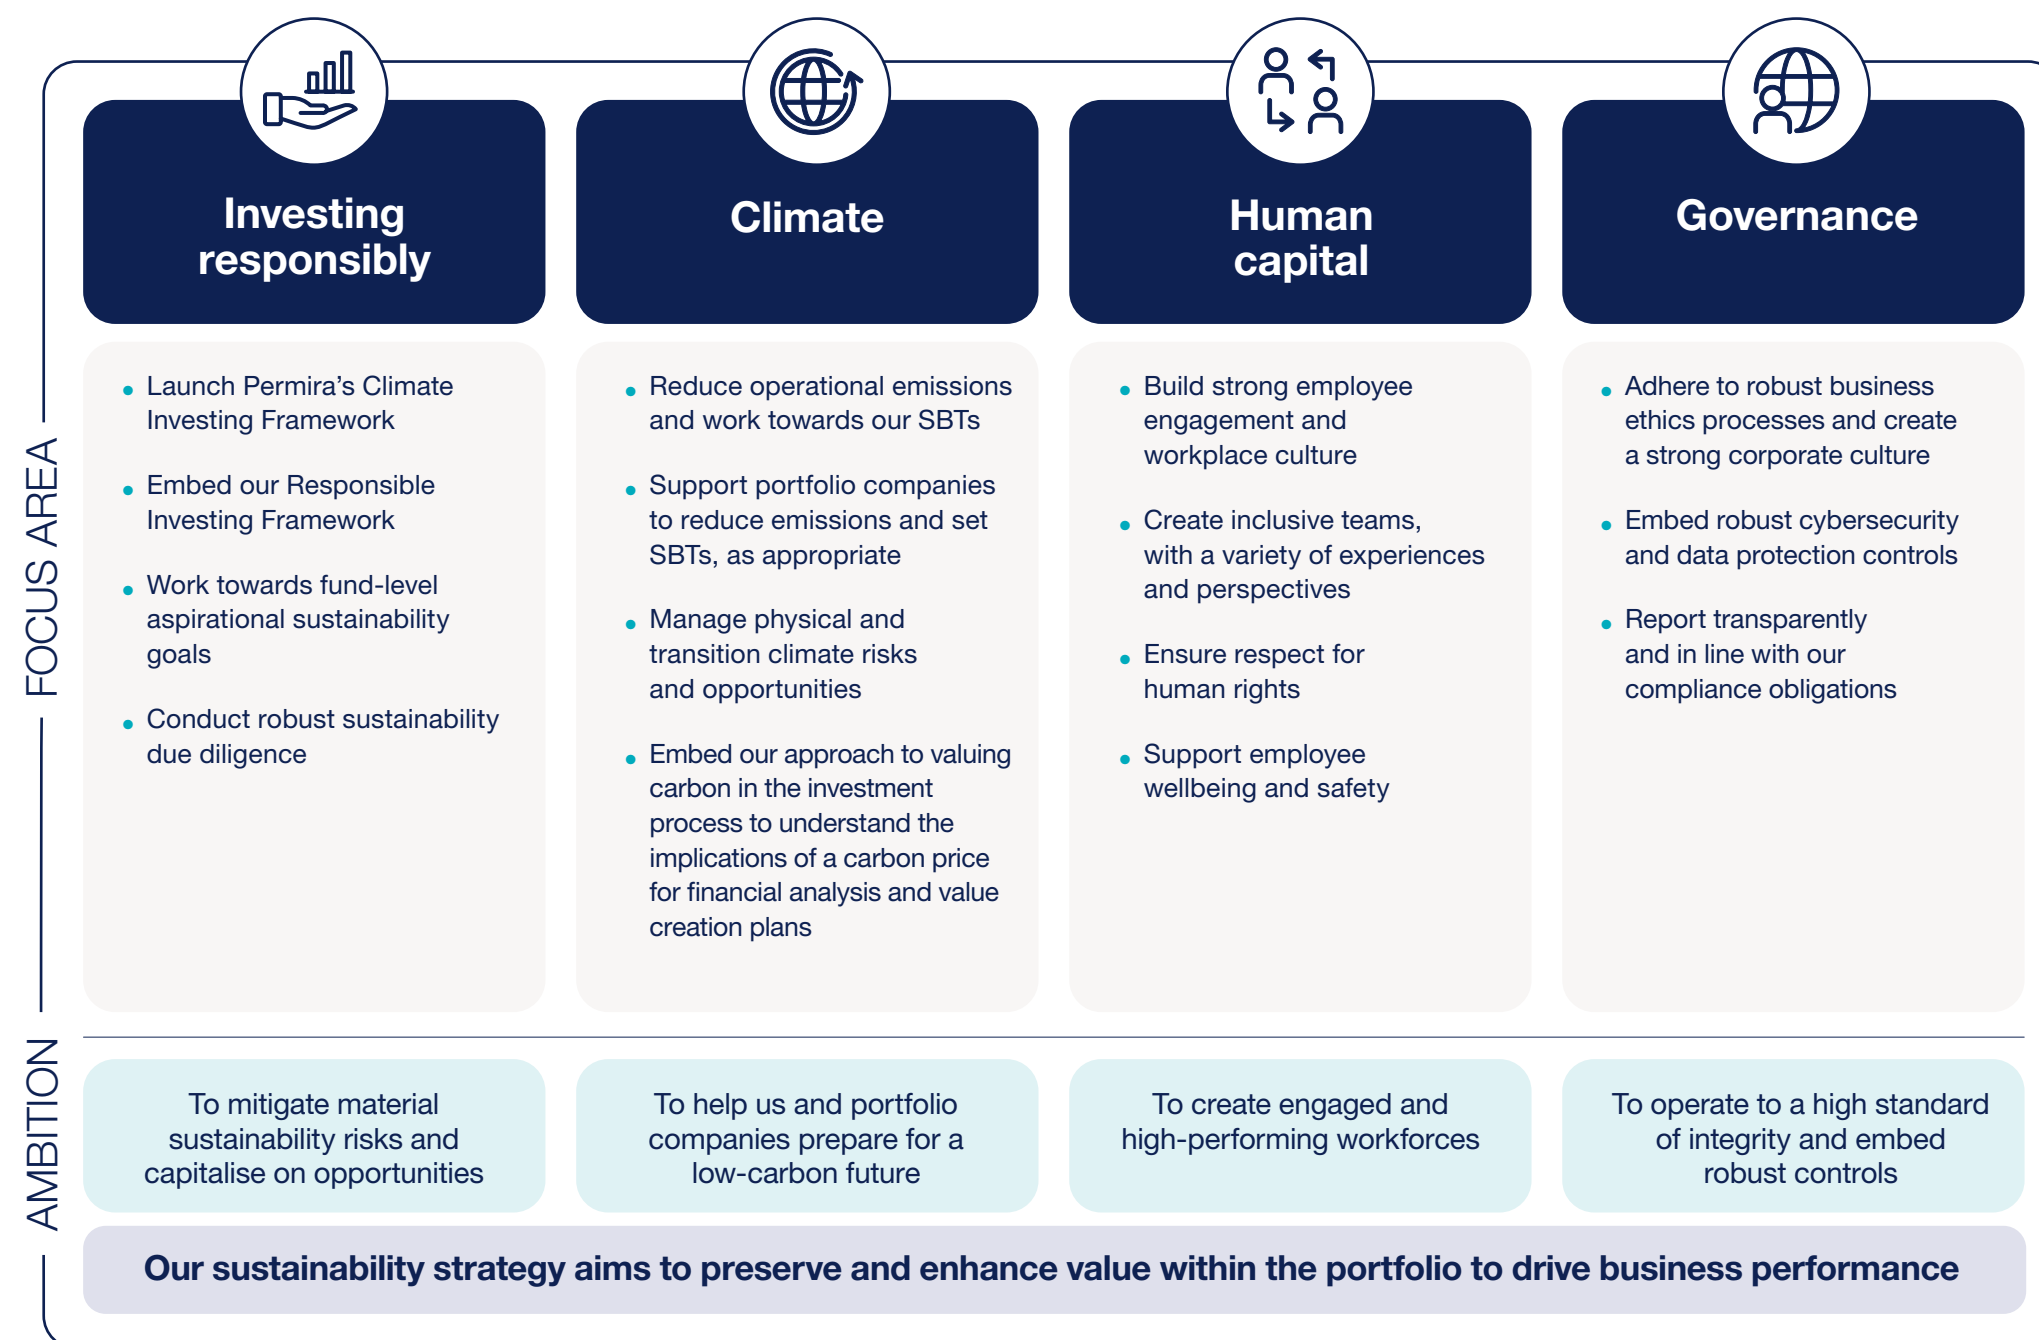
FOCUS AREA

Investing responsibly

- Launch Permira's Climate Investing Framework
- Embed our Responsible Investing Framework
- Work towards fund-level aspirational sustainability goals
- Conduct robust sustainability due diligence

Climate

- Reduce operational emissions and work towards our SBTs
- Support portfolio companies to reduce emissions and set SBTs, as appropriate
- Manage physical and transition climate risks and opportunities
- Embed our approach to valuing carbon in the investment process to understand the implications of a carbon price for financial analysis and value creation plans

Human capital

- Build strong employee engagement and workplace culture
- Create inclusive teams, with a variety of experiences and perspectives
- Ensure respect for human rights
- Support employee wellbeing and safety

Governance

- Adhere to robust business ethics processes and create a strong corporate culture
- Embed robust cybersecurity and data protection controls
- Report transparently and in line with our compliance obligations

AMBITION

To mitigate material sustainability risks and capitalise on opportunities

To help us and portfolio companies prepare for a low-carbon future

To create engaged and high-performing workforces

To operate to a high standard of integrity and embed robust controls

Our sustainability strategy aims to preserve and enhance value within the portfolio to drive business performance